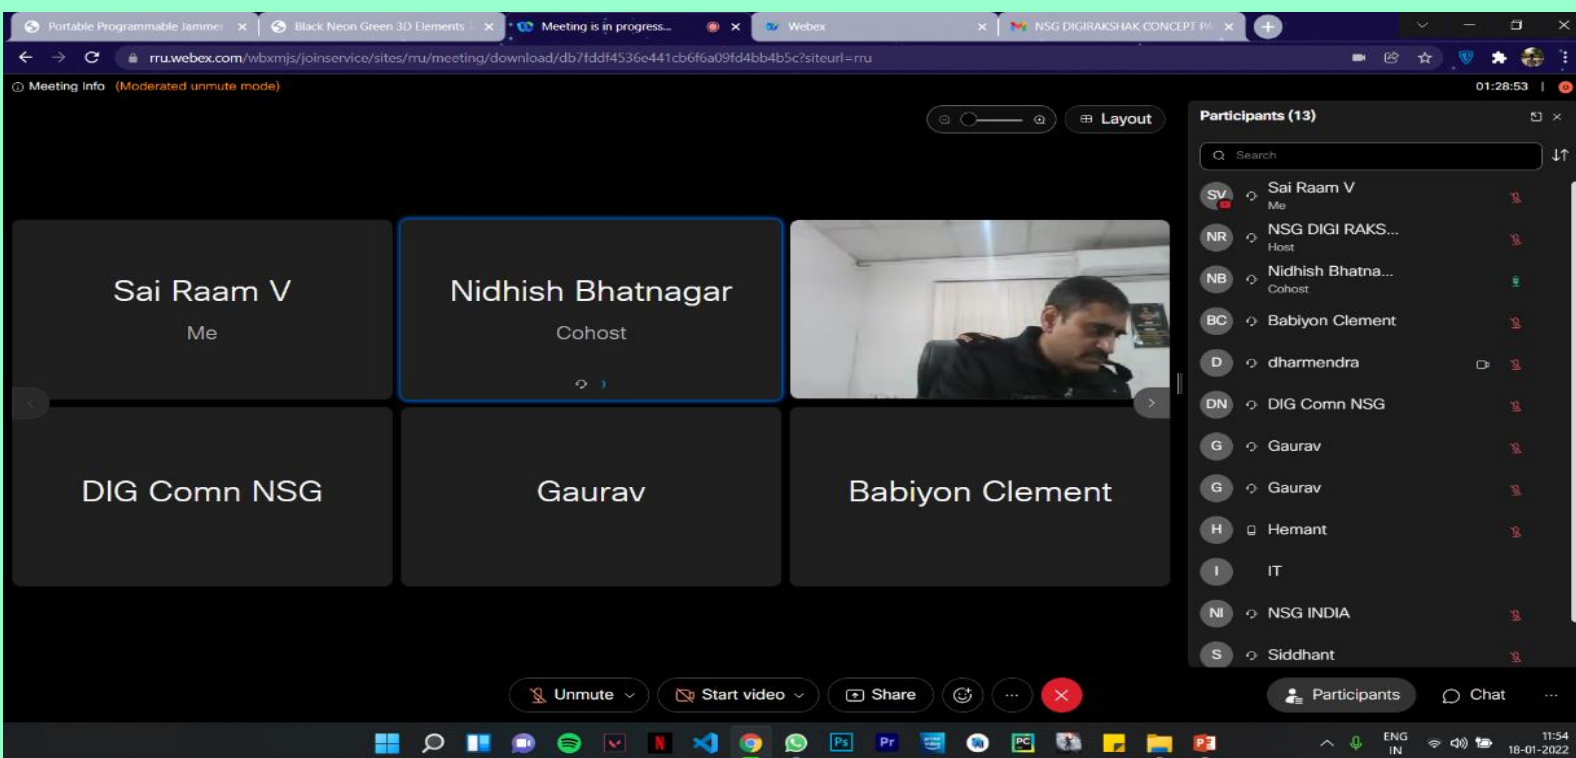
Portable Programmable Jammer | Black Neon Green 3D Elements | Meeting is in progress... | Webex | NSG DIGIRAKSHAK CONCEPT P

rru.webex.com/wbxmjs/joinservice/sites/rru/meeting/download/db7fddf4536e441cb6f6a09fd4bb4b5c?siteurl=rru

Meeting Info (Moderated unmute mode)

01:28:53

Layout

Sai Raam V
Me

Nidhish Bhatnagar
Cohost

DIG Comn NSG

Gaurav

Babiyon Clement

Participants (13)

Search

SV Sai Raam V
Me

NR NSG DIGI RAKS...
Host

NB Nidhish Bhatna...
Cohost

BC Babiyon Clement

D dharmendra

DN DIG Comn NSG

G Gaurav

G Gaurav

H Hemant

I IT

NI NSG INDIA

S Siddhant

Unmute | Start video | Share | ...

Participants | Chat | ...

ENG IN 11:54 18-01-2022